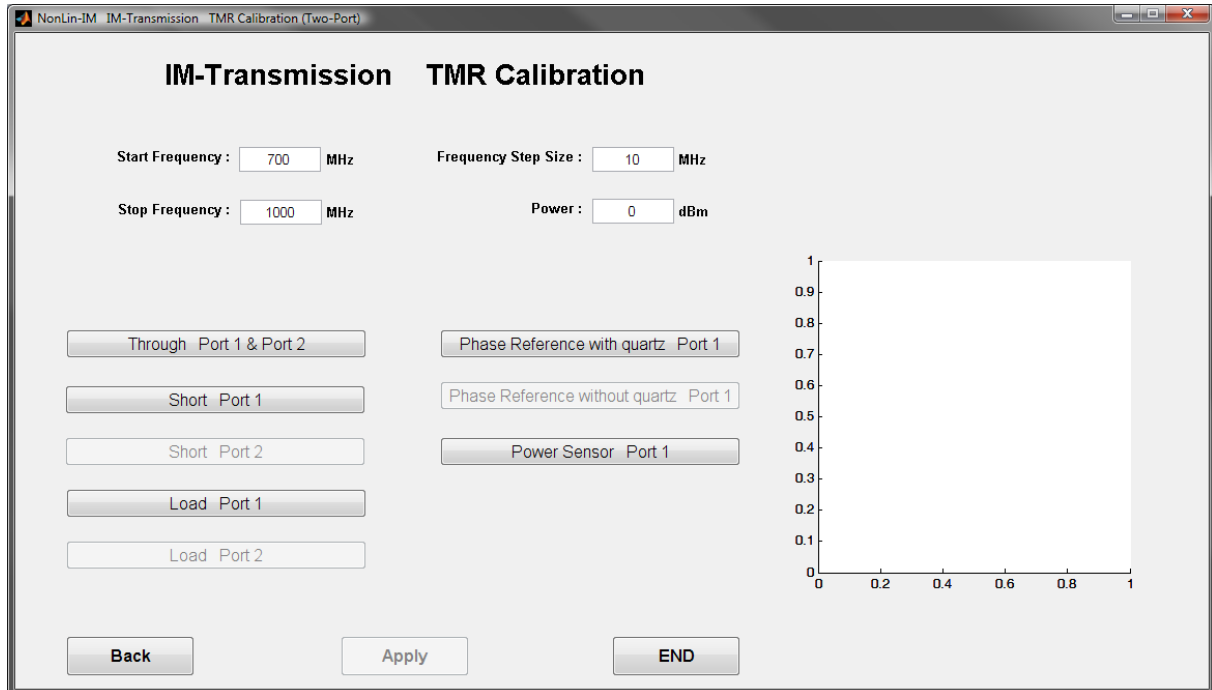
NonLin-IM IM-Transmission TMR Calibration (Two-Port)

IM-Transmission TMR Calibration

Start Frequency : 700 MHz

Frequency Step Size : 10 MHz

Stop Frequency : 1000 MHz

Power : 0 dBm

Through Port 1 & Port 2

Phase Reference with quartz Port 1

Short Port 1

Phase Reference without quartz Port 1

Short Port 2

Power Sensor Port 1

Load Port 1

Load Port 2

1
0.9
0.8
0.7
0.6
0.5
0.4
0.3
0.2
0.1
0
0 0.2 0.4 0.6 0.8 1

Back

Apply

END